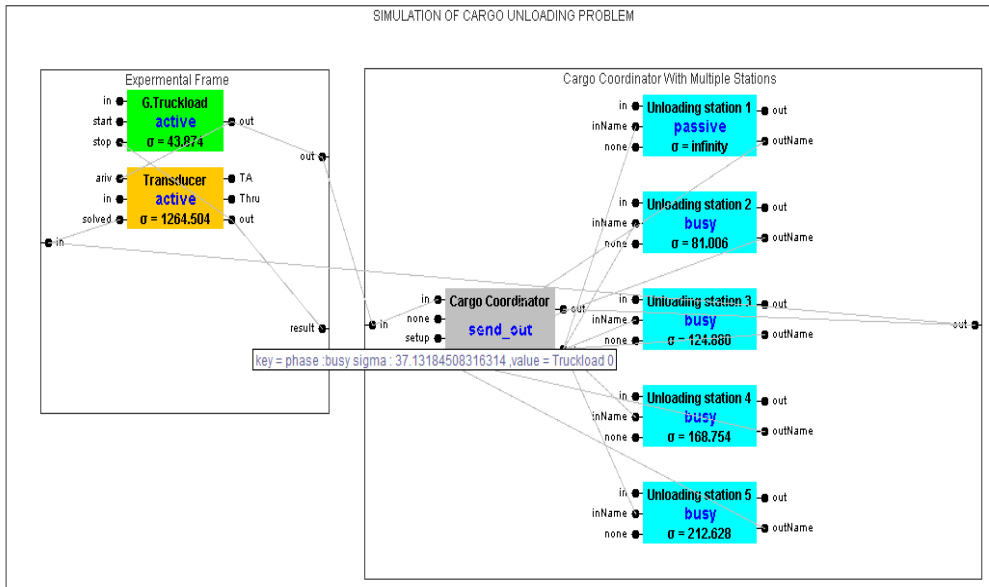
SIMULATION OF CARGO UNLOADING PROBLEM

Expermental Frame

in
start
stop
G.Truckload
active
σ = 43.874
out

ariv
in
solved
Transducer
active
σ = 1264.504
TA
Thru
out

out
in
result

Cargo Coordinator With Multiple Stations

in
none
setup
Cargo Coordinator
send_out
out
in

in
inName
none
Unloading station 1
passive
σ = infinity
out
outName

in
inName
none
Unloading station 2
busy
σ = 81.006
out
outName

in
inName
none
Unloading station 3
busy
σ = 124.880
out
outName

in
inName
none
Unloading station 4
busy
σ = 168.754
out
outName

in
inName
none
Unloading station 5
busy
σ = 212.628
out
outName

out

key = phase :busy sigma : 37.13184508316314 ,value = Truckload 0